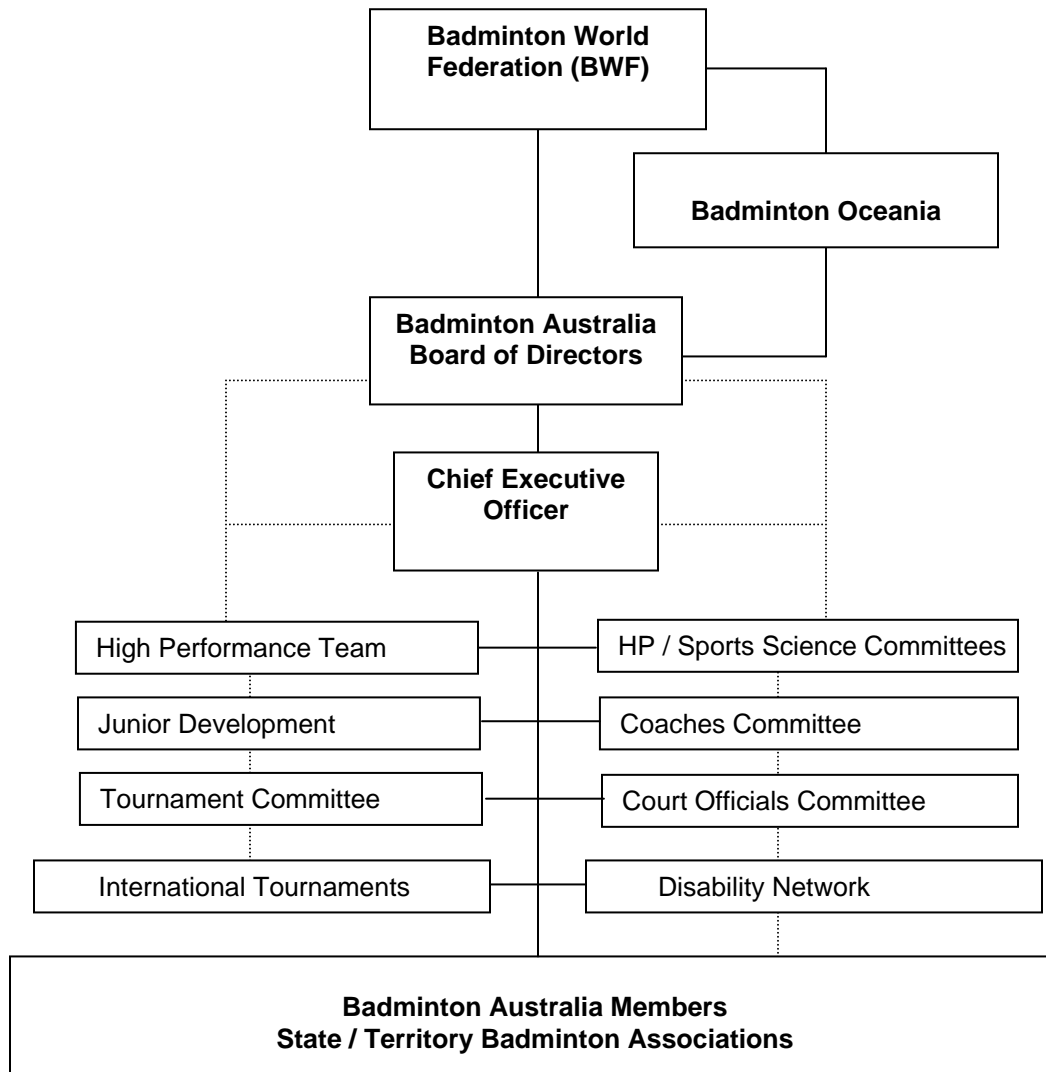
Badminton World Federation (BWF)

Badminton Oceania

Badminton Australia Board of Directors

Chief Executive Officer

High Performance Team

HP / Sports Science Committees

Junior Development

Coaches Committee

Tournament Committee

Court Officials Committee

International Tournaments

Disability Network

Badminton Australia Members
State / Territory Badminton Associations